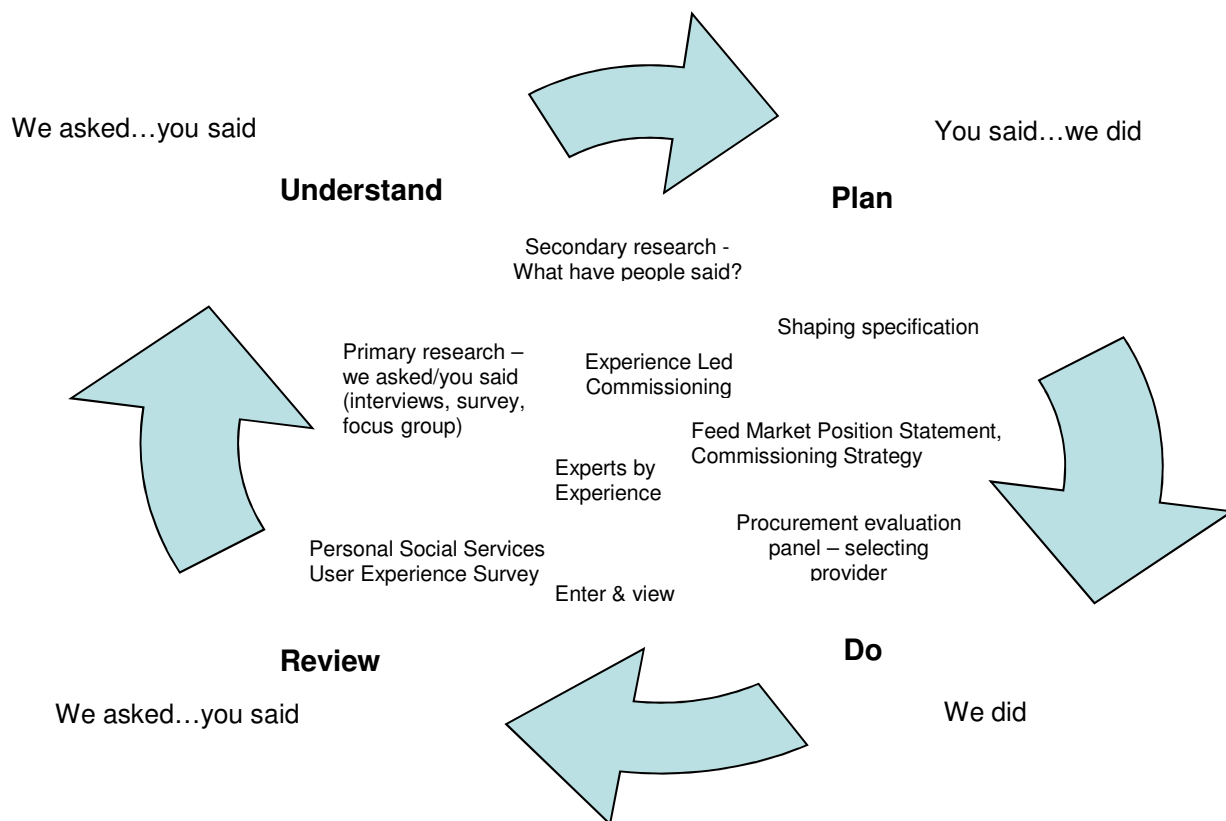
We asked…you said

You said…we did

Understand

Plan

Secondary research - What have people said?

Shaping specification

Primary research – we asked/you said (interviews, survey, focus group)

Experience Led Commissioning

Feed Market Position Statement, Commissioning Strategy

Experts by Experience

Procurement evaluation panel – selecting provider

Personal Social Services User Experience Survey

Enter & view

Review

Do

We asked…you said

We did